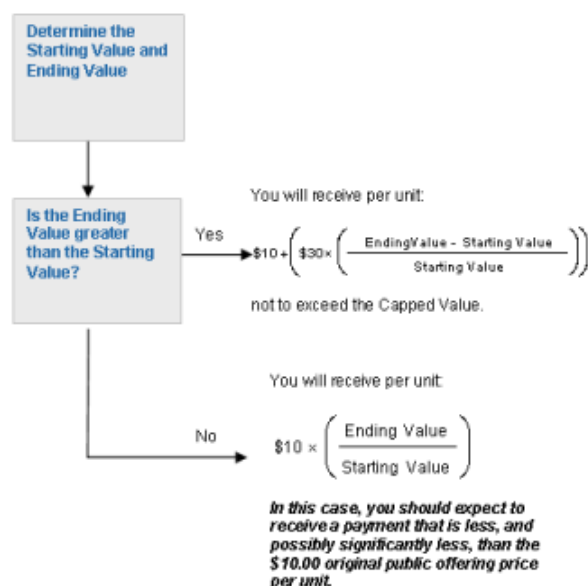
Determine the Starting Value and Ending Value

Is the Ending Value greater than the Starting Value?

Yes

You will receive per unit:

$\$10 + \left(\$30 \times \left(\frac{\text{EndingValue} - \text{Starting Value}}{\text{Starting Value}}\right)\right)$

not to exceed the Capped Value.

No

You will receive per unit:

$\$10 \times \left(\frac{\text{Ending Value}}{\text{Starting Value}}\right)$

In this case, you should expect to receive a payment that is less, and possibly significantly less, than the $10.00 original public offering price per unit.